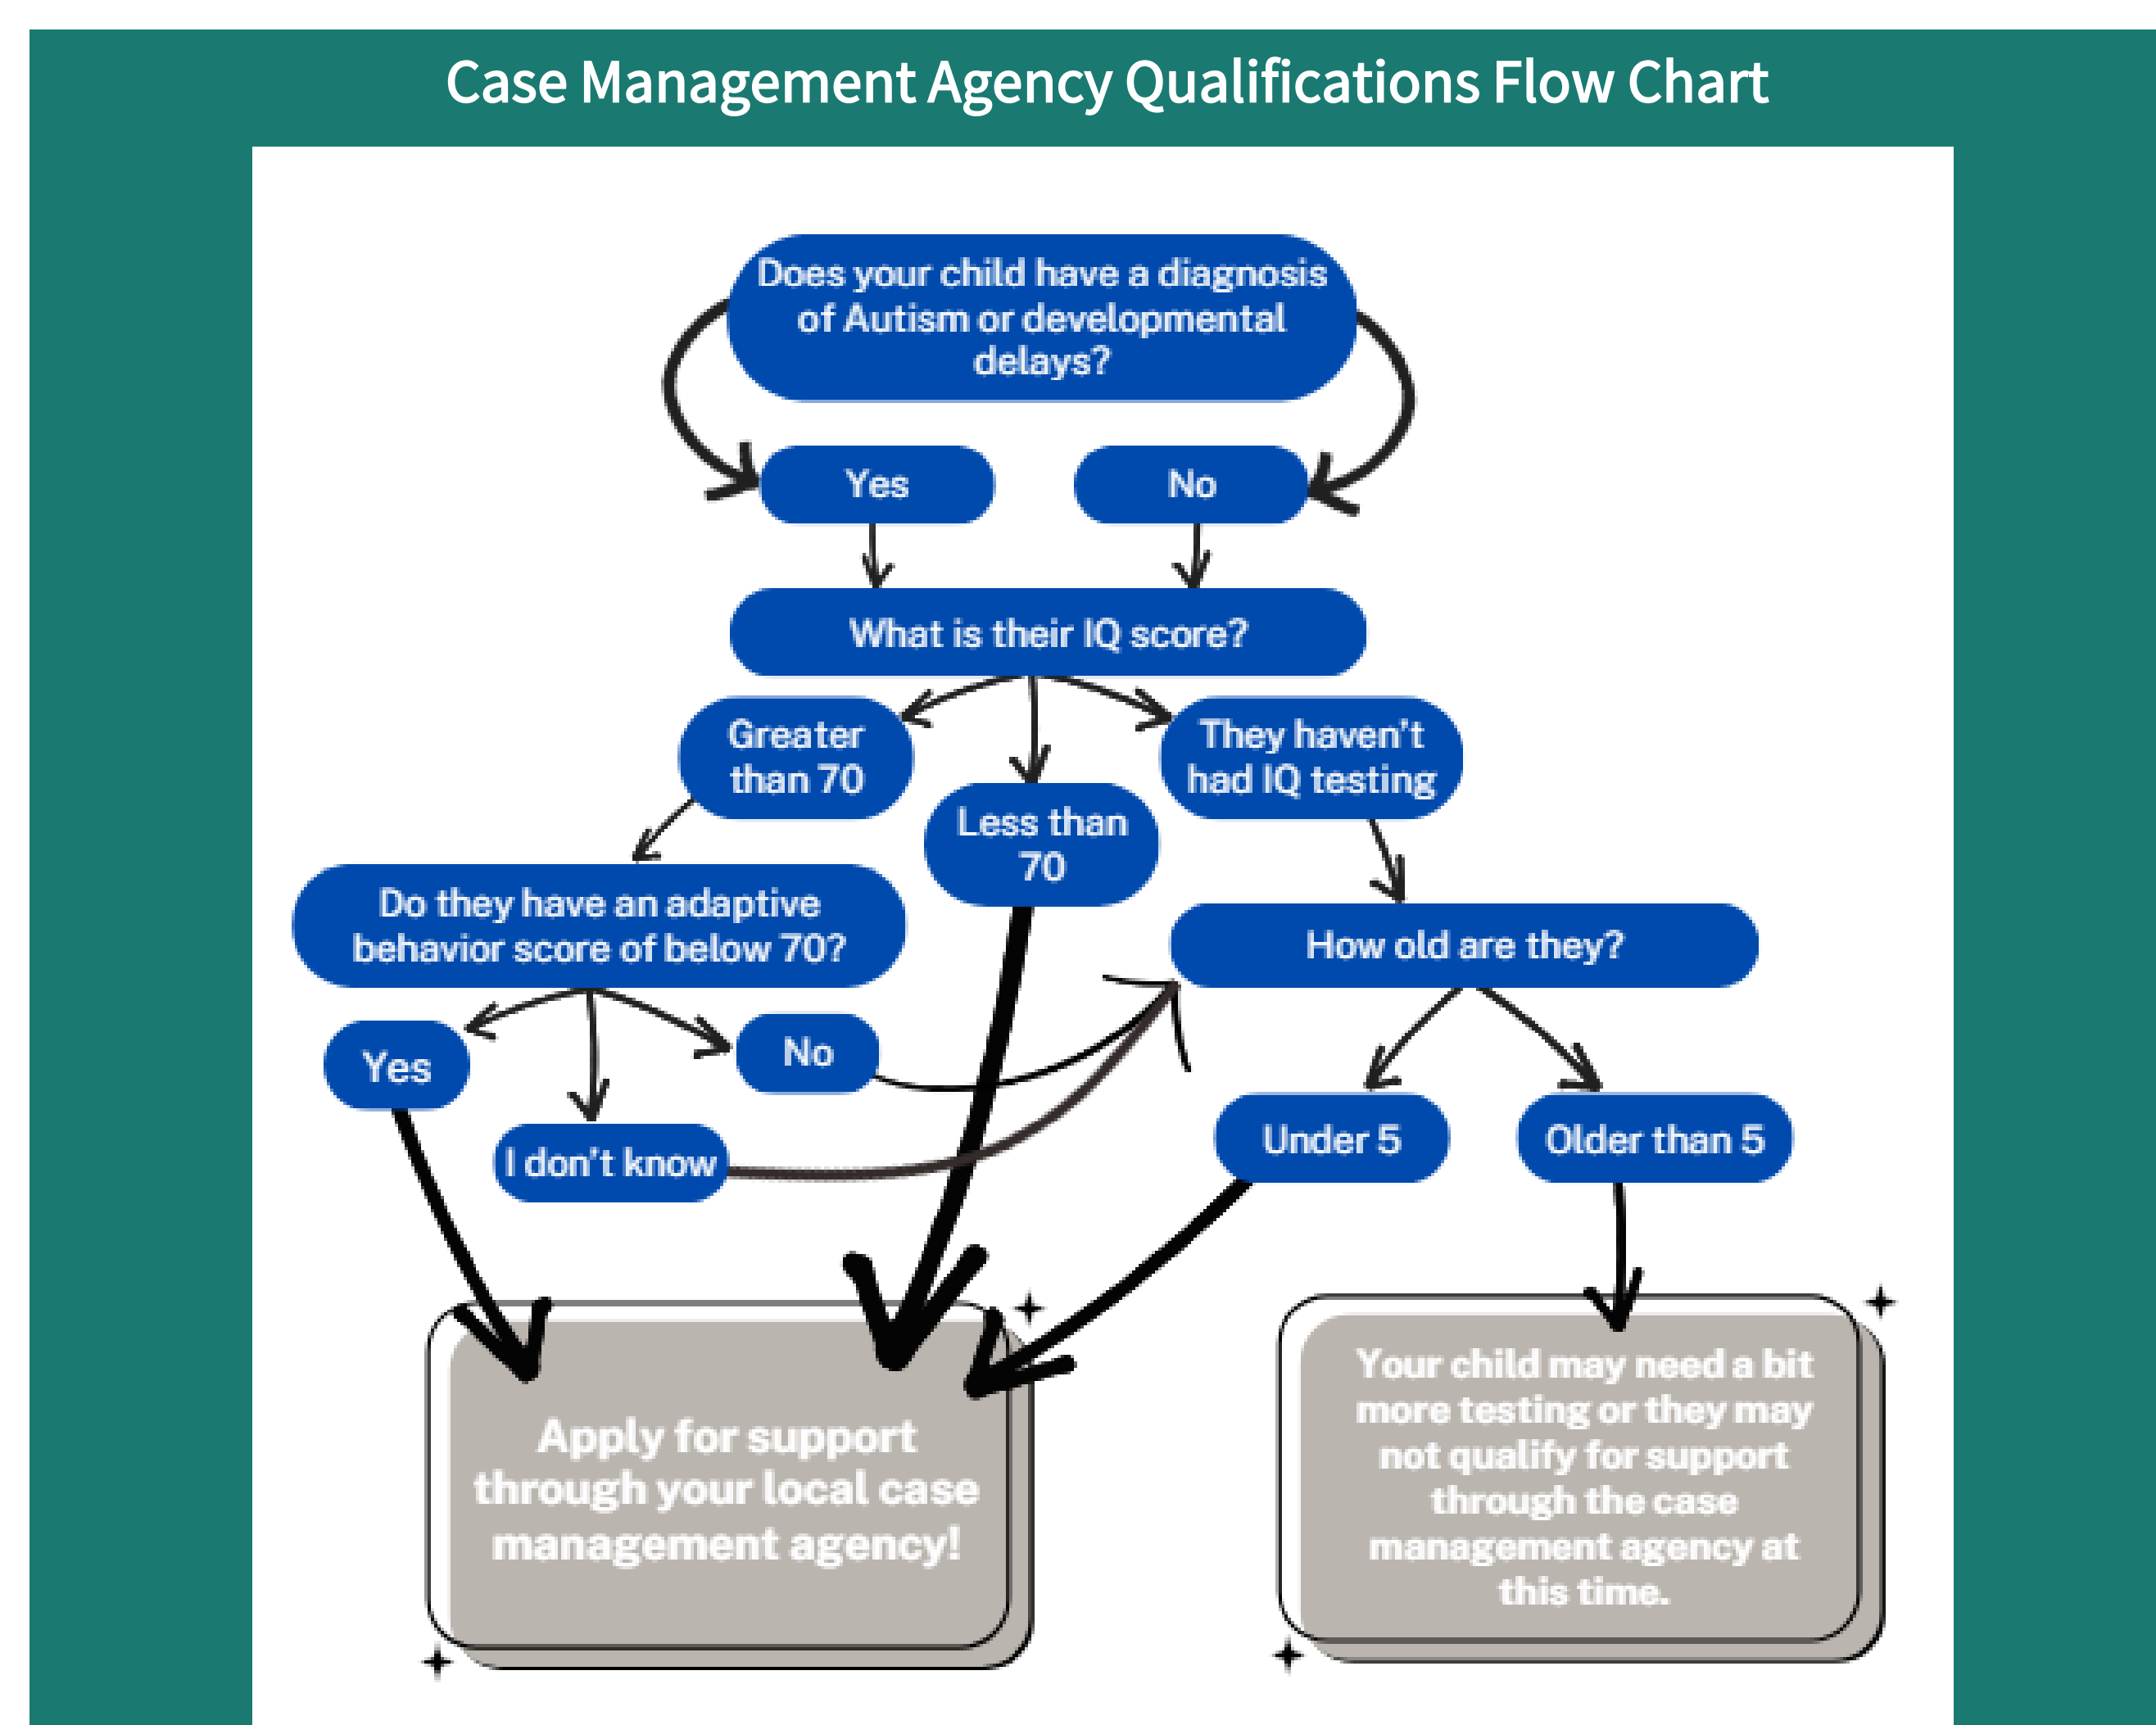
Case Management Agency Qualifications Flow Chart

Does your child have a diagnosis of Autism or developmental delays?

Yes

No

What is their IQ score?

Greater than 70

Less than 70

They haven't had IQ testing

Do they have an adaptive behavior score of below 70?

How old are they?

Yes

No

I don't know

Under 5

Older than 5

Apply for support through your local case management agency!

Your child may need a bit more testing or they may not qualify for support through the case management agency at this time.